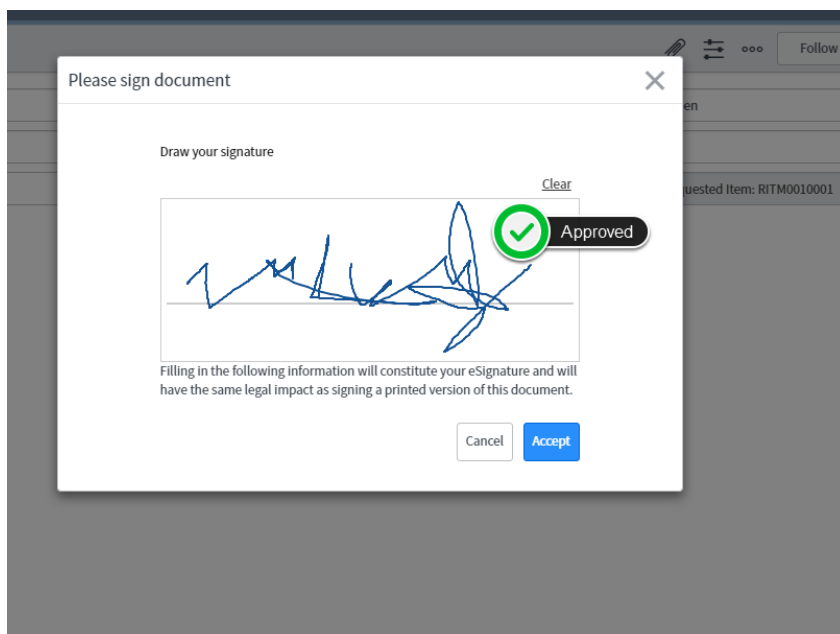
Follow

Please sign document

en

quested Item: RITM0010001

Draw your signature

Clear

Approved

Filling in the following information will constitute your eSignature and will have the same legal impact as signing a printed version of this document.

Cancel

Accept